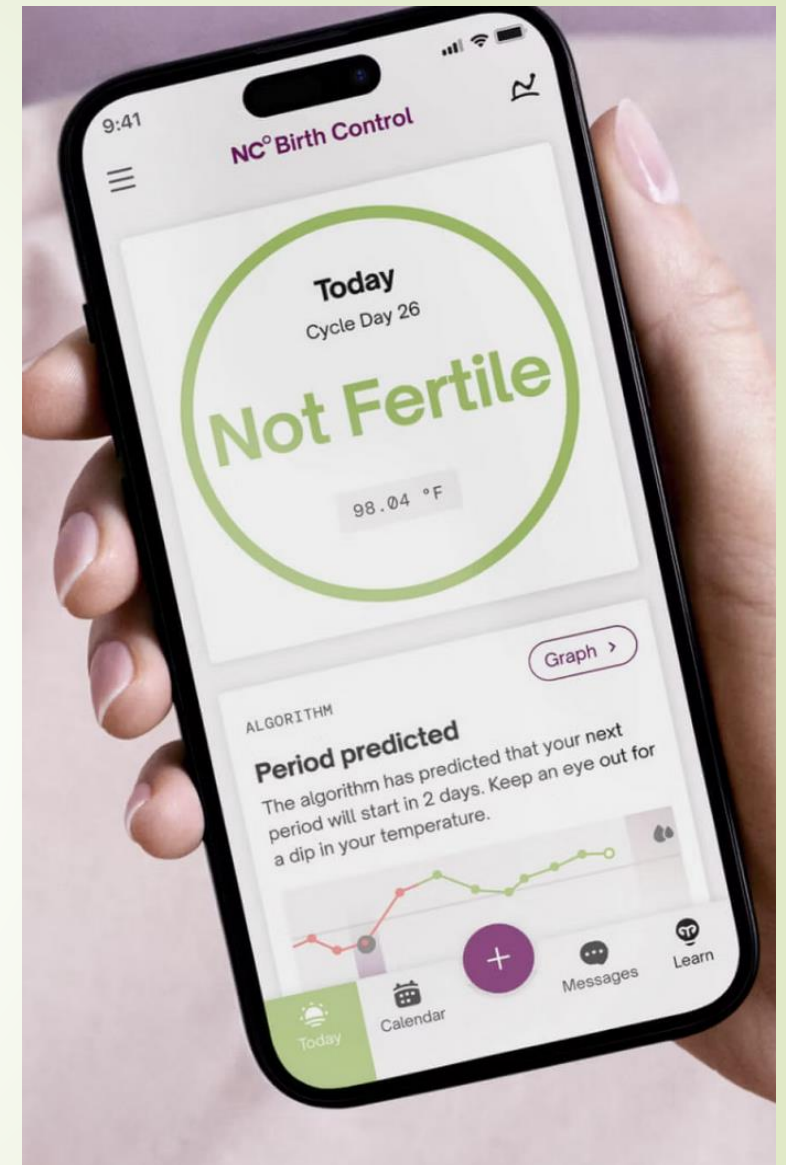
9:41

NC° Birth Control

Today
Cycle Day 26
Not Fertile
98.04 °F

Graph >

ALGORITHM
Period predicted
The algorithm has predicted that your next period will start in 2 days. Keep an eye out for a dip in your temperature.

Today
Calendar
+
Messages
Learn